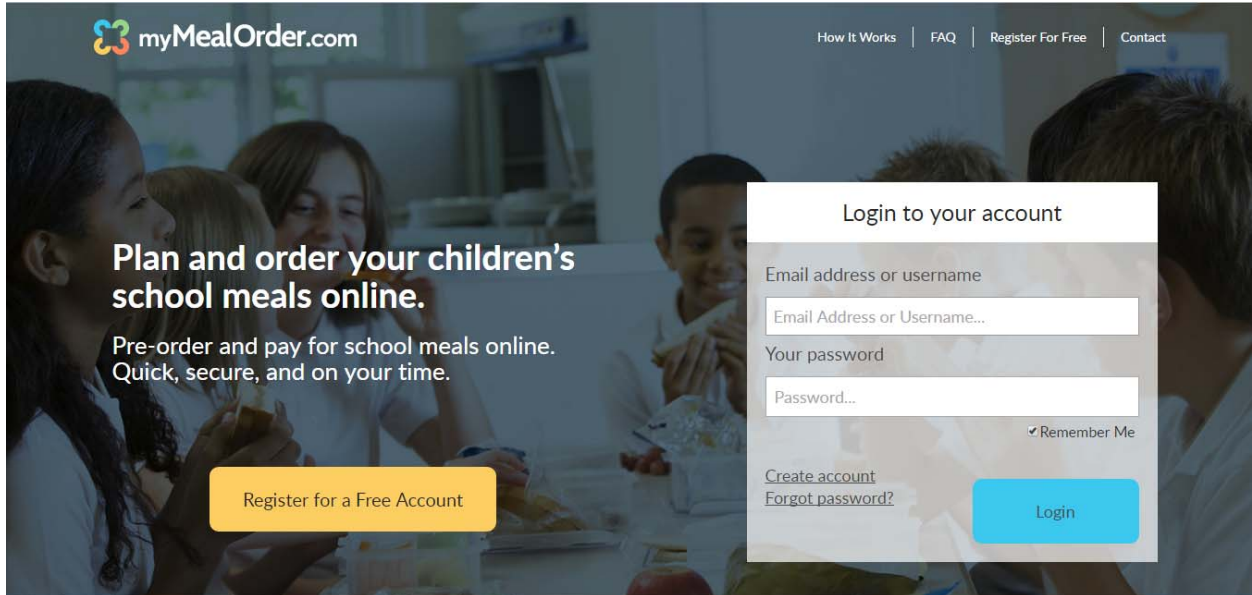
myMealOrder.com

How It Works | FAQ | Register For Free | Contact

Plan and order your children's school meals online.

Pre-order and pay for school meals online. Quick, secure, and on your time.

Register for a Free Account

Login to your account

Email address or username

Email Address or Username...

Your password

Password...

Remember Me

Create account
Forgot password?

Login